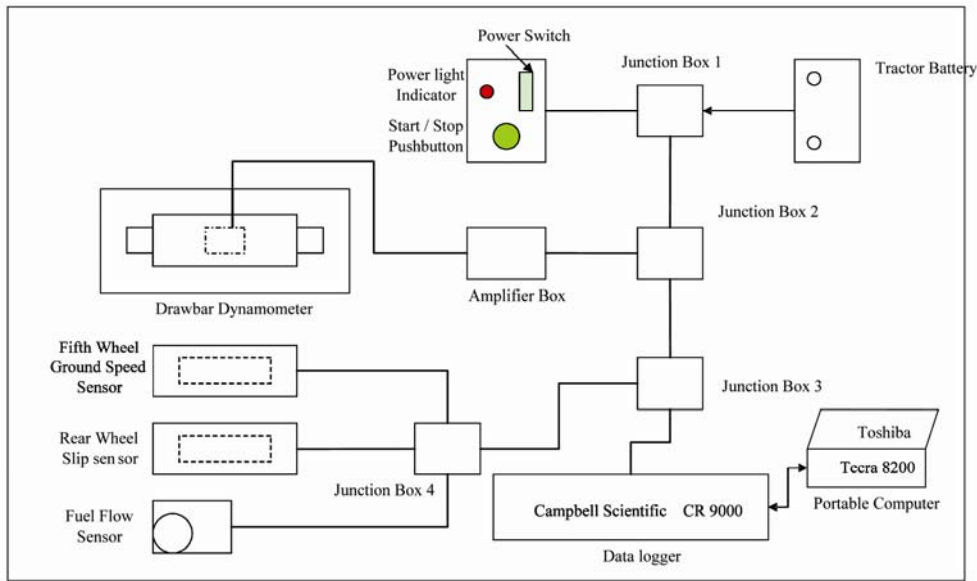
Power Switch

Power light Indicator

Start / Stop Pushbutton

Junction Box 1

Tractor Battery

Junction Box 2

Drawbar Dynamometer

Amplifier Box

Fifth Wheel Ground Speed Sensor

Junction Box 3

Rear Wheel Slip sen sor

Junction Box 4

Toshiba

Tecra 8200

Portable Computer

Fuel Flow Sensor

Campbell Scientific CR 9000

Data logger